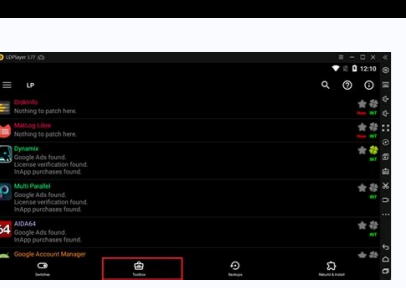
LDPlayer 3.77

12:10

LP

Drdinfo
Nothing to patch here.

Matlog Libre
Nothing to patch here.

Dynamix
Google Ads found.
License verification found.
InApp purchases found.

Multi Parallel
Google Ads found.
License verification found.
InApp purchases found.

AIDA64
Google Ads found.
InApp purchases found.

Google Account Manager

Switches

Toolbox

Backups

Rebuild & install